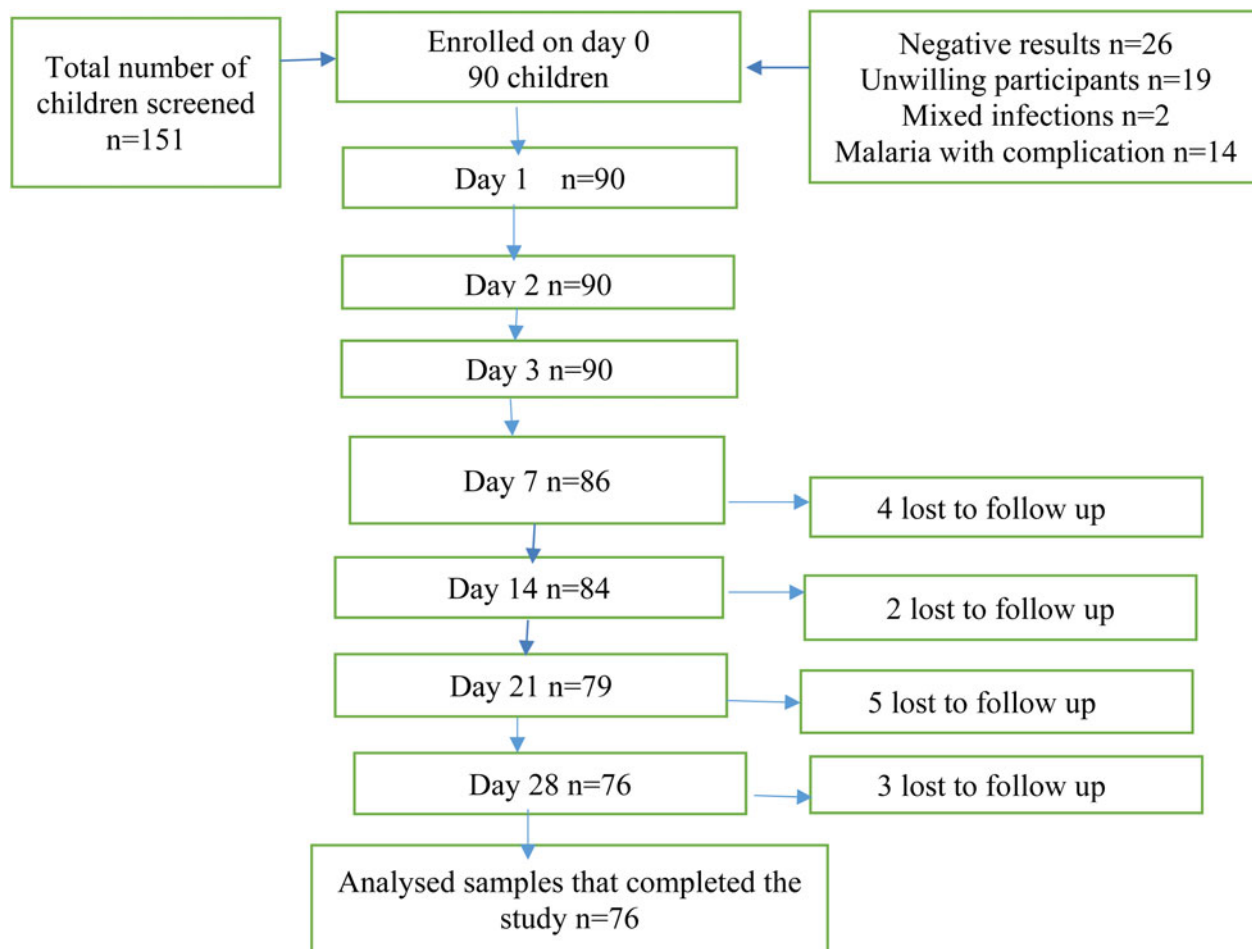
Total number of children screened n=151

Enrolled on day 0
90 children

Negative results n=26
Unwilling participants n=19
Mixed infections n=2
Malaria with complication n=14

Day 1 n=90

Day 2 n=90

Day 3 n=90

Day 7 n=86

4 lost to follow up

Day 14 n=84

2 lost to follow up

Day 21 n=79

5 lost to follow up

Day 28 n=76

3 lost to follow up

Analysed samples that completed the study n=76